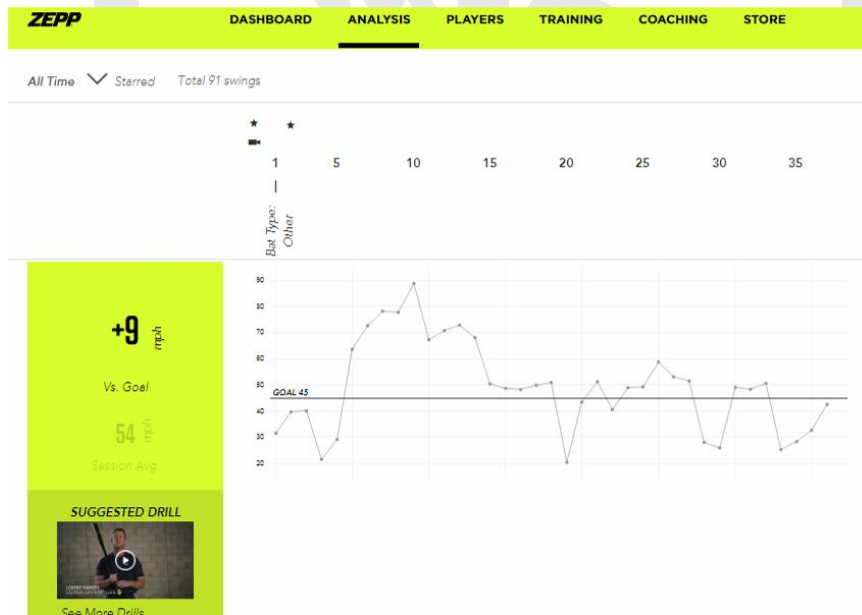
ZEPP DASHBOARD ANALYSIS PLAYERS TRAINING COACHING STORE

All Time Starred Total 91 swings

1 5 10 15 20 25 30 35

Bat Type: Other

+9 mph

Vs. Goal

54 mph

Session Avg.

90
80
70
60
50
40
30
20

GOAL 45

SUGGESTED DRILL

See More Drills